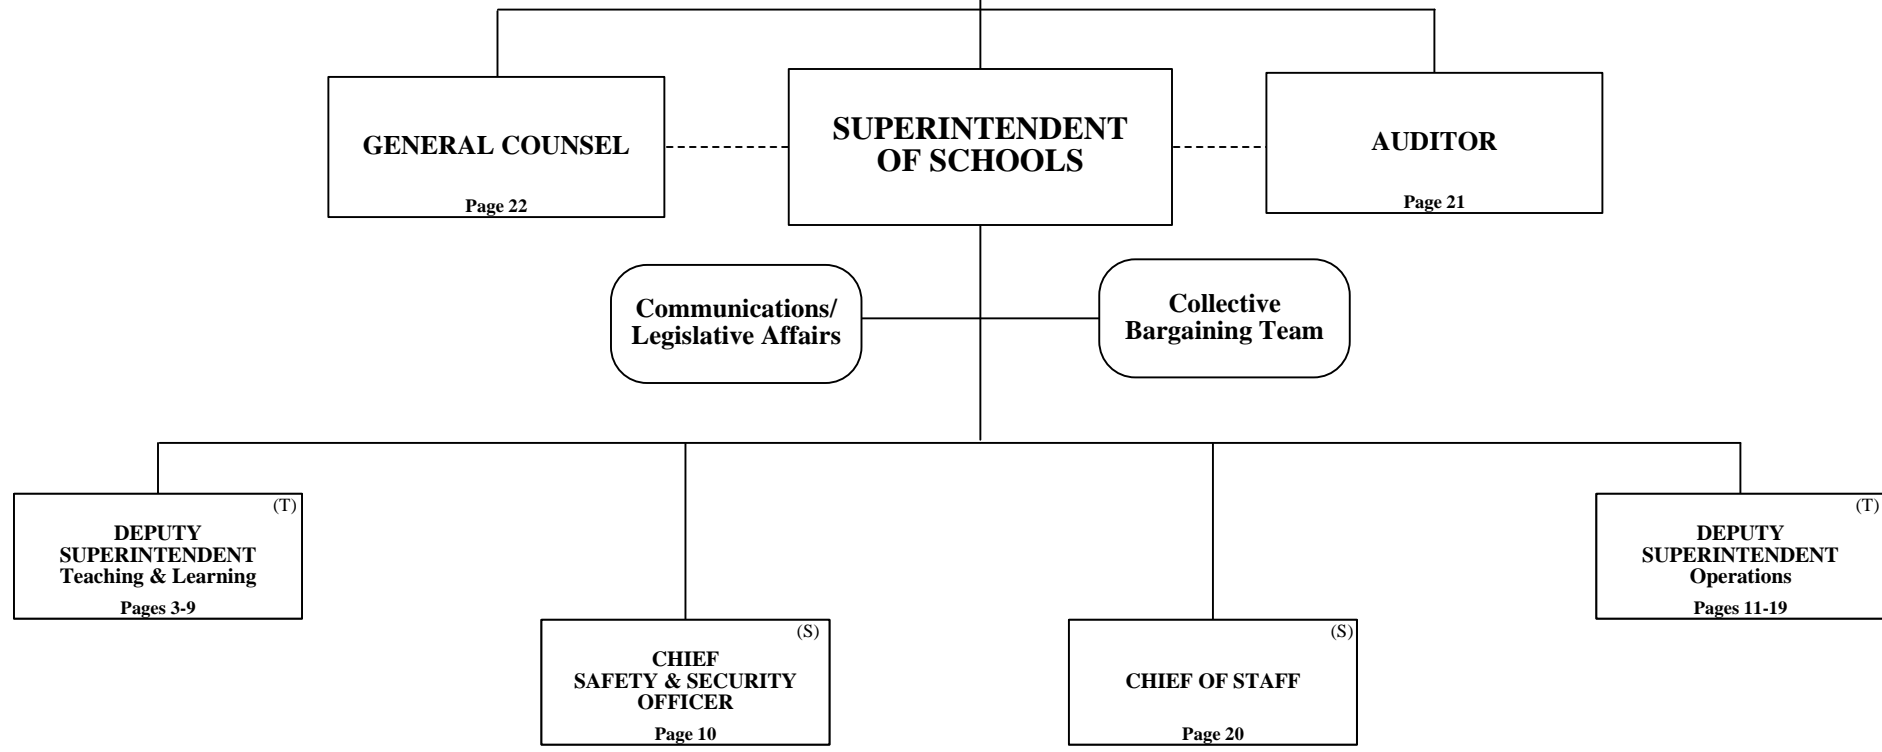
GENERAL COUNSEL

Page 22

SUPERINTENDENT OF SCHOOLS

AUDITOR

Page 21

Communications/ Legislative Affairs

Collective Bargaining Team

(T)
DEPUTY SUPERINTENDENT Teaching & Learning
Pages 3-9

(S)
CHIEF SAFETY & SECURITY OFFICER
Page 10

(S)
CHIEF OF STAFF
Page 20

(T)
DEPUTY SUPERINTENDENT Operations
Pages 11-19